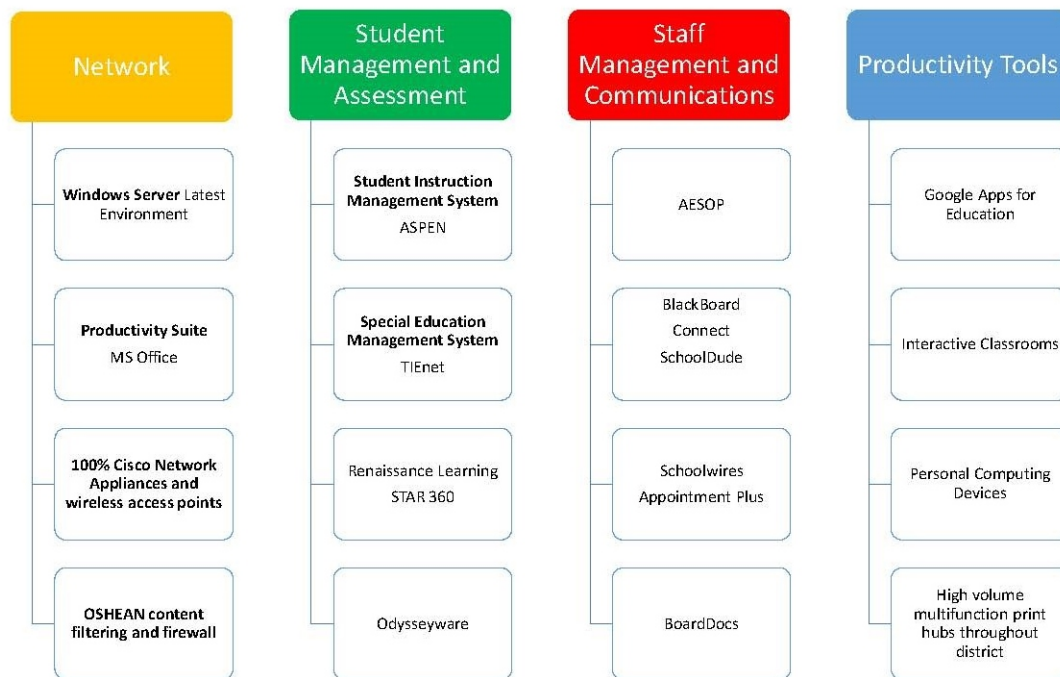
Network

Windows Server Latest Environment

Productivity Suite
MS Office

100% Cisco Network Appliances and wireless access points

OSHEAN content filtering and firewall

Student Management and Assessment

Student Instruction Management System
ASPEN

Special Education Management System
TIEnet

Renaissance Learning
STAR 360

Odysseyware

Staff Management and Communications

AESOP

BlackBoard
Connect
SchoolDude

Schoolwires
Appointment Plus

BoardDocs

Productivity Tools

Google Apps for Education

Interactive Classrooms

Personal Computing Devices

High volume multifunction print hubs throughout district